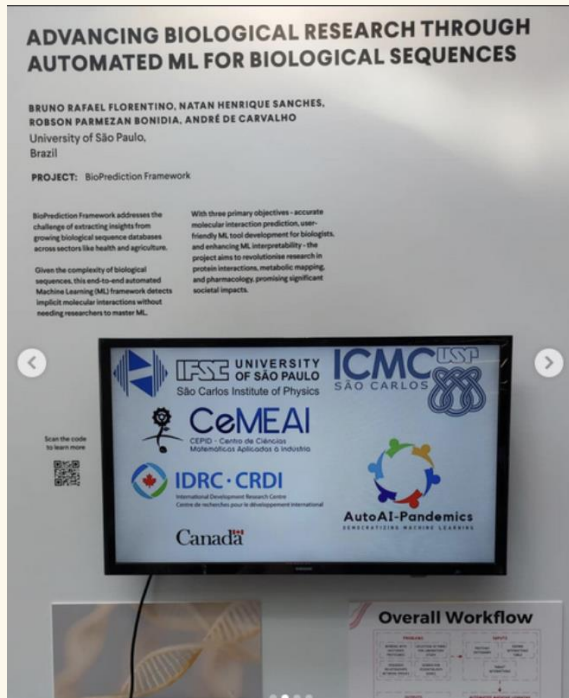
ADVANCING BIOLOGICAL RESEARCH THROUGH AUTOMATED ML FOR BIOLOGICAL SEQUENCES

BRUNO RAFAEL FLORENTINO, NATAN HENRIQUE SANCHES, ROBSON PARMEZAN BONIDIA, ANDRÉ DE CARVALHO
University of São Paulo, Brazil

PROJECT: BioPrediction Framework

BioPrediction Framework addresses the challenge of extracting insights from growing biological sequence databases across sectors like health and agriculture.

Given the complexity of biological sequences, this end-to-end automated Machine Learning (ML) framework detects implicit molecular interactions without needing researchers to master ML.

With three primary objectives - accurate molecular interaction prediction, user-friendly ML tool development for biologists, and enhancing ML interpretability - the project aims to revolutionise research in protein interactions, metabolic mapping, and pharmacology, promising significant societal impacts.

Scan the code to learn more

IFSC UNIVERSITY OF SÃO PAULO
São Carlos Institute of Physics

ICMC USP
SÃO CARLOS

CeMEAI
CEPID - Centro de Ciências Matemáticas Aplicadas à Indústria

IDRC · CRDI
International Development Research Centre
Centre de recherches pour le développement international

AutoAI-Pandemics
DEMOCRATIZING MACHINE LEARNING

Canada

Overall Workflow

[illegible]